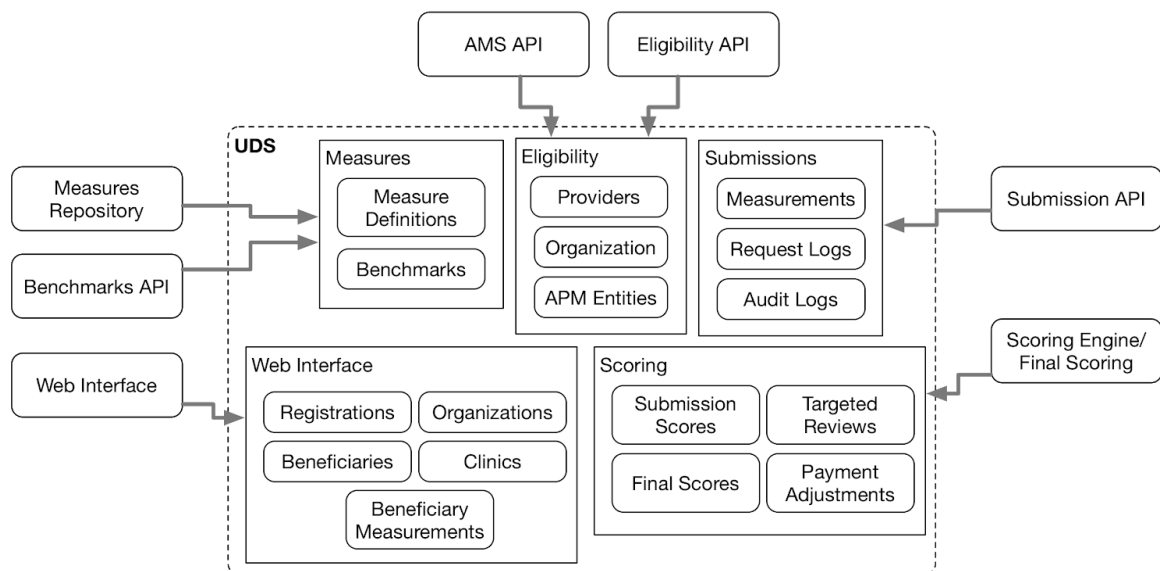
AMS API

Eligibility API

UDS

Measures Repository

Benchmarks API

Measures

Measure Definitions

Benchmarks

Eligibility

Providers

Organization

APM Entities

Submissions

Measurements

Request Logs

Audit Logs

Submission API

Web Interface

Web Interface

Registrations

Organizations

Beneficiaries

Clinics

Beneficiary Measurements

Scoring

Submission Scores

Targeted Reviews

Final Scores

Payment Adjustments

Scoring Engine/ Final Scoring